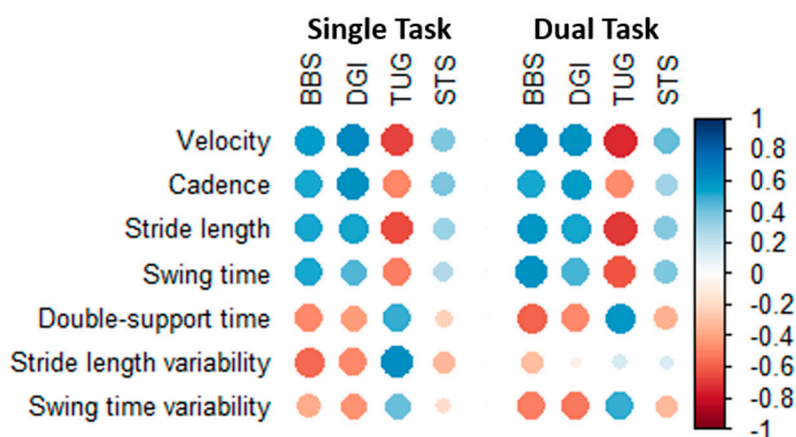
Single Task

Dual Task

BBS DGI TUG STS BBS DGI TUG STS

Velocity

Cadence

Stride length

Swing time

Double-support time

Stride length variability

Swing time variability

1
0.8
0.6
0.4
0.2
0
-0.2
-0.4
-0.6
-0.8
-1